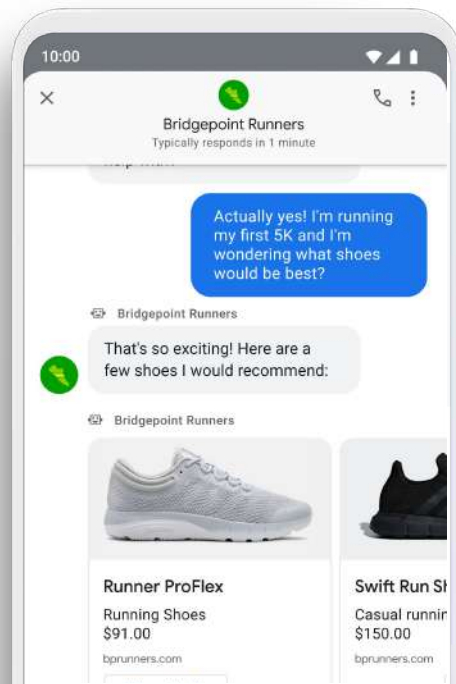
10:00

×

Bridgepoint Runners
Typically responds in 1 minute

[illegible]

Actually yes! I'm running my first 5K and I'm wondering what shoes would be best?

Bridgepoint Runners

That's so exciting! Here are a few shoes I would recommend:

Bridgepoint Runners

Runner ProFlex
Running Shoes
$91.00
bprunners.com

Swift Run Sh
Casual runnir
$150.00
bprunners.com